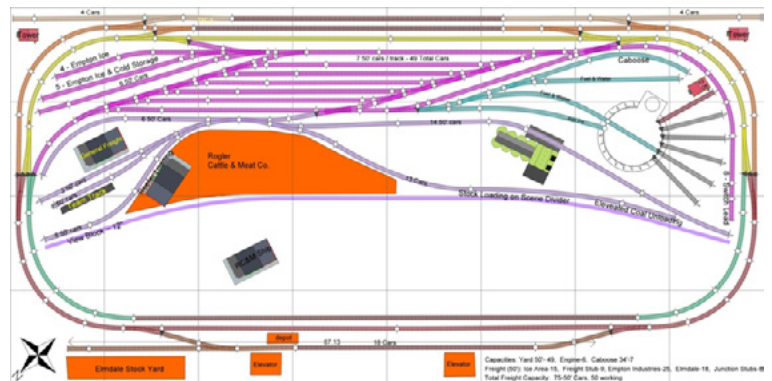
4 Cars
4 Cars
Tower
Tower
4 - Empton Ice
5 - Empton Ice & Cold Storage
7 50' cars / track - 49 Total Cars
6 50' Cars
Caboose
Fuel & Water
Fuel & Water
6 50' Cars
14 50' cars
Rogler
Cattle & Meat Co.
12 Cars
Stock Loading on Scene Divider
Elevator/Coal Unloading
View Block - 12"
Depot
07.13
18 Cars
Elmdale Stock Yard
Elevator
Elevator
Capacities: Yard 50'- 49, Engine-6, Caboose 34'-7
Freight (50'): Ice Area-15, Freight Stub-9, Empton Industries-25, Elmdale 16, Junction Stubs-8
Total Freight Capacity: 75-50' Cars, 50 working